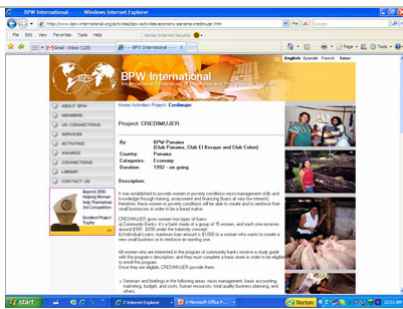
BPW International - Windows Internet Explorer

http://www.bpw-international.org/activities/bpw-activities-economy-panama-credimujer.htm

File Edit View Favorites Tools Help

Norton Internet Security

Gmail - Inbox (128)

BPW International

Page Tools

English Espanol French Italian

BPW International

Home Activities Project: Credimujer

ABOUT BPW

MEMBERS

UN CONNECTIONS

SERVICES

ACTIVITIES

AWARDS

CONNECTIONS

LIBRARY

CONTACT US

Project: CREDIMUJER

By: BPW Panama (Club Panama, Club El Bosque and Club Colon)

Country: Panama

Categories: Economy

Duration: 1992 - on going

Description:

It was established to provide women in poverty conditions micro-management skills and knowledge through training, assessment and financing (loans at very low interest), therefore, these women in poverty conditions will be able to create and to reinforce their small businesses in order to be a bread maker.

CREDIMUJER, gives women two types of loans: a) Community Bank-s: it's a bank made of a group of 15 women, and each one receives around $100 - $200 under the banking concept. b) Individual Loans: maximum loan amount is $1,000 to a woman who wants to create a new small business or to reinforce an existing one.

All women who are interested in the program of community banks receive a study guide with the program's description, and they must complete a basic exam in order to be eligible to enroll the program. Once they are eligible, CREDIMUJER provide them:

» Seminars and briefings in the following areas: micro management, basic accounting, marketing, budget, and costs, human resources, total quality business planning, and others.

start

Internet Explorer

Microsoft Office P...

Norton